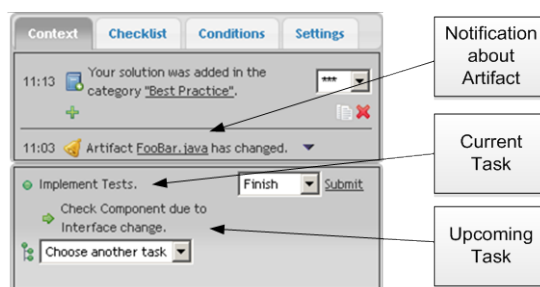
Context Checklist Conditions Settings

11:13 Your solution was added in the category "Best Practice".

\*\*\*

11:03 Artifact FooBar.java has changed.

Implement Tests.

Finish Submit

Check Component due to Interface change.

Choose another task

Notification about Artifact

Current Task

Upcoming Task